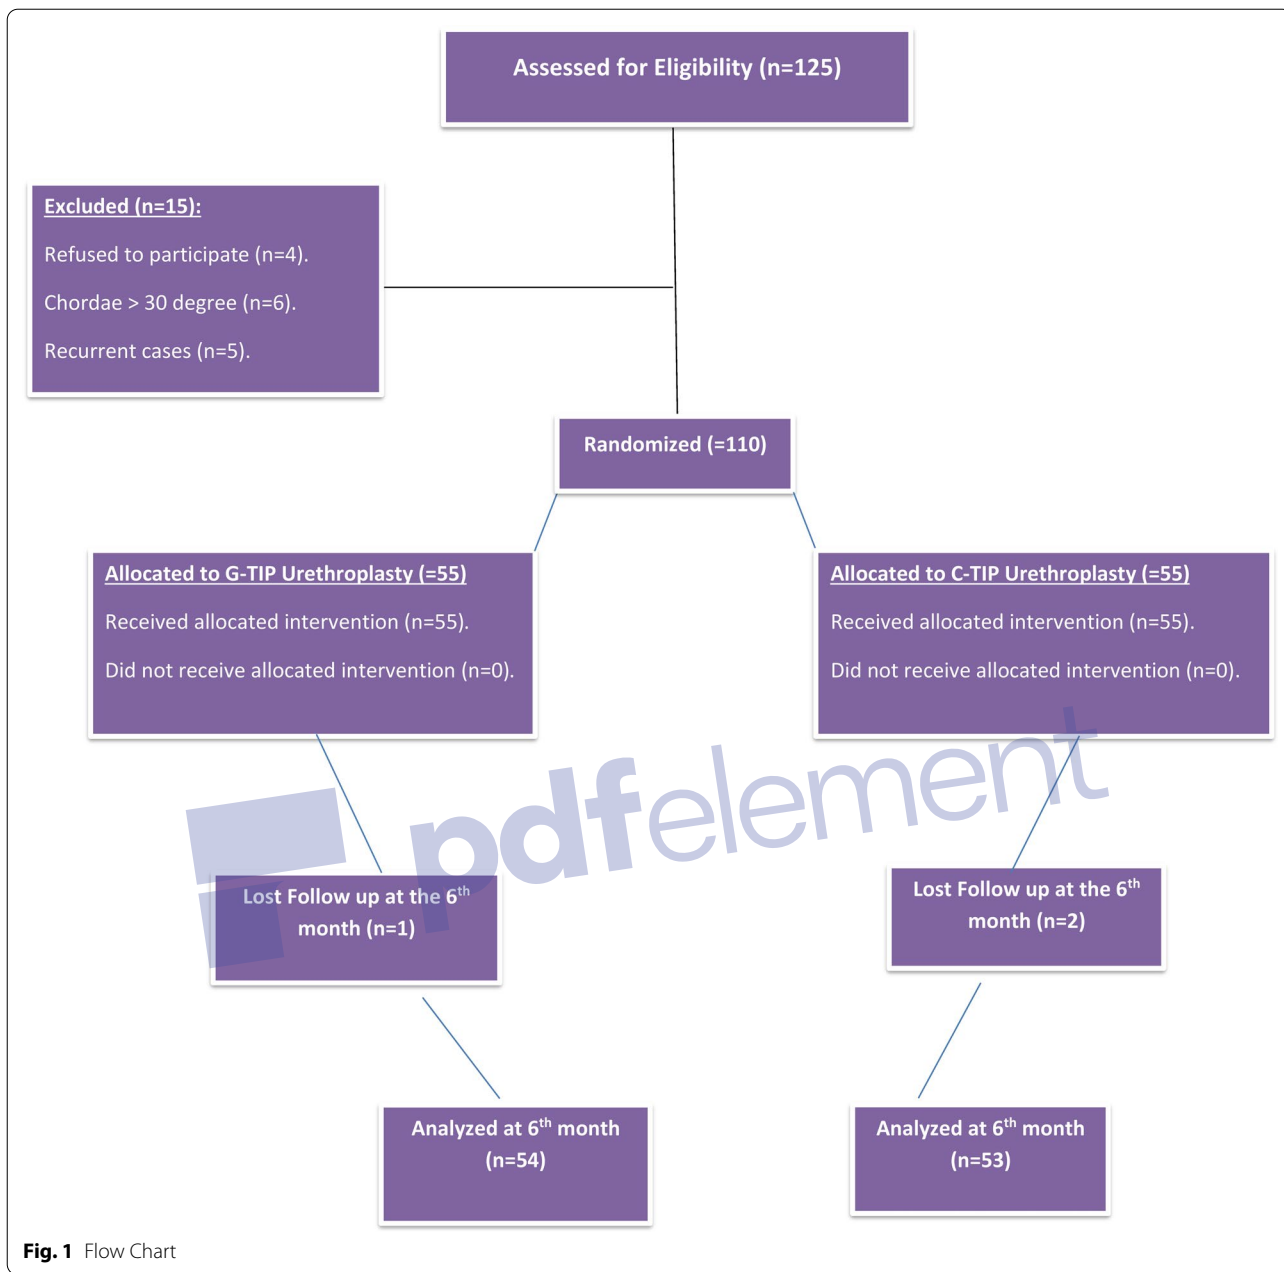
Assessed for Eligibility (n=125)

Excluded (n=15):

Refused to participate (n=4).

Chordae > 30 degree (n=6).

Recurrent cases (n=5).

Randomized (=110)

Allocated to G-TIP Urethroplasty (=55)

Received allocated intervention (n=55).

Did not receive allocated intervention (n=0).

Allocated to C-TIP Urethroplasty (=55)

Received allocated intervention (n=55).

Did not receive allocated intervention (n=0).

pdfelement

Lost Follow up at the 6$^{th}$ month (n=1)

Lost Follow up at the 6$^{th}$ month (n=2)

Analyzed at 6$^{th}$ month (n=54)

Analyzed at 6$^{th}$ month (n=53)

Fig. 1 Flow Chart